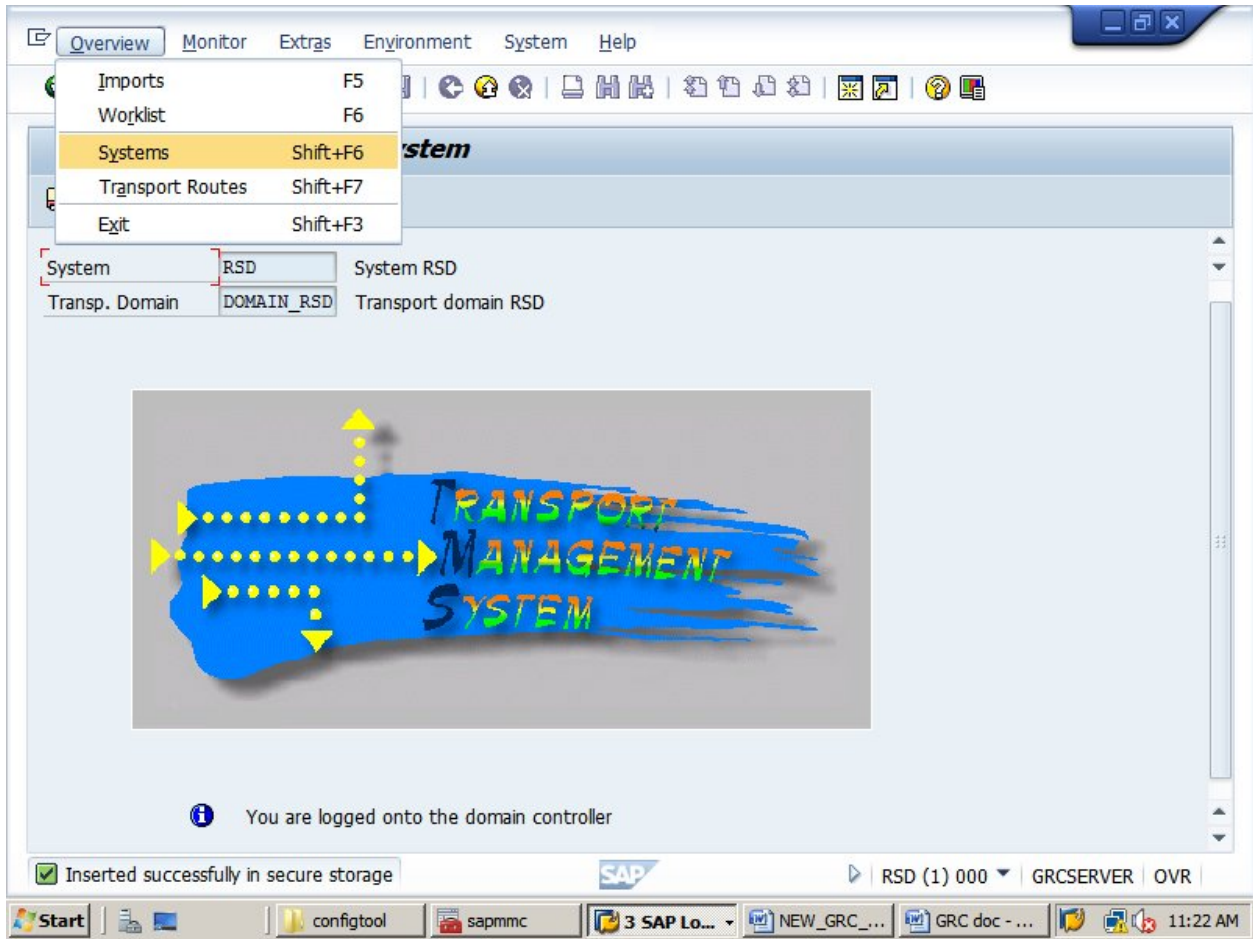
Overview Monitor Extras Environment System Help

Imports F5
Worklist F6
Systems Shift+F6
Transport Routes Shift+F7
Exit Shift+F3

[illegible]stem

| System | RSD | System RSD |
|---|---|---|
| Transp. Domain | DOMAIN_RSD | Transport domain RSD |

TRANSPORT MANAGEMENT SYSTEM

You are logged onto the domain controller

Inserted successfully in secure storage

SAP

RSD (1) 000 GRCSERVER OVR

Start configtool sapmmc 3 SAP Lo... NEW_GRC_... GRC doc - ... 11:22 AM